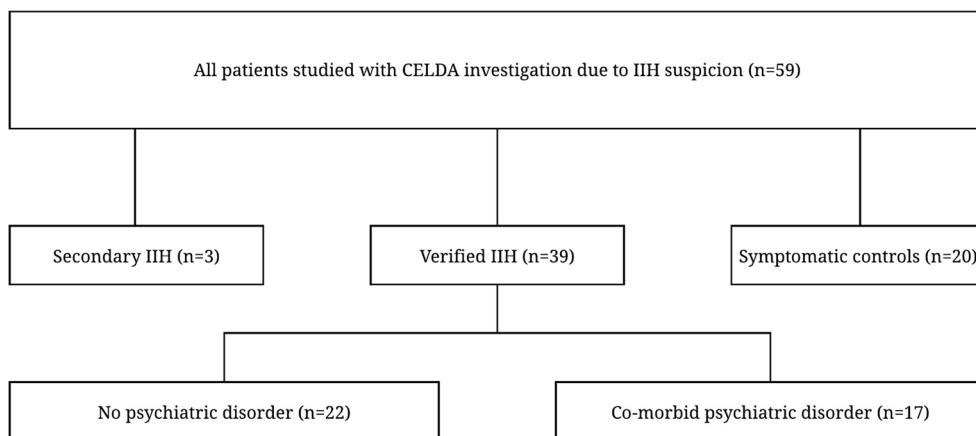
All patients studied with CELDA investigation due to IIH suspicion (n=59)

Secondary IIH (n=3)

Verified IIH (n=39)

Symptomatic controls (n=20)

No psychiatric disorder (n=22)

Co-morbid psychiatric disorder (n=17)